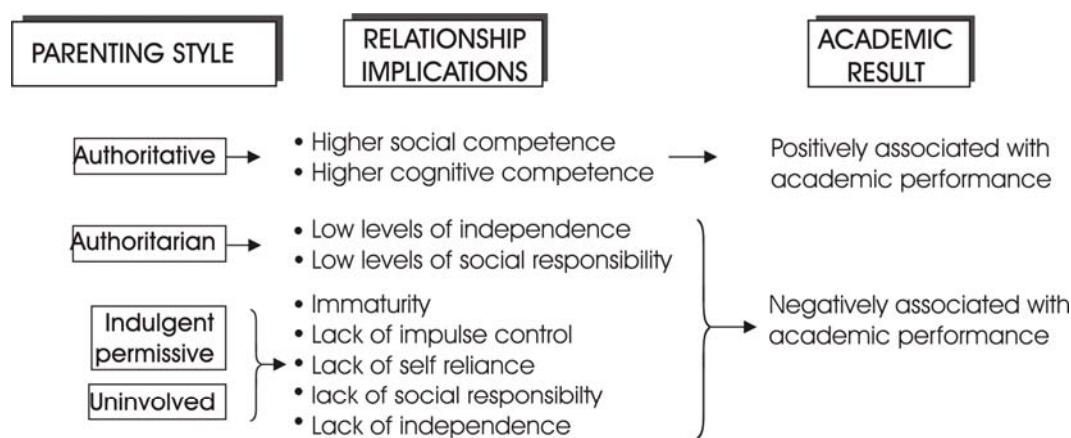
PARENTING STYLE

RELATIONSHIP IMPLICATIONS

ACADEMIC RESULT

Authoritative

• Higher social competence
• Higher cognitive competence

Positively associated with academic performance

Authoritarian

• Low levels of independence
• Low levels of social responsibility

Indulgent permissive

Uninvolved

• Immaturity
• Lack of impulse control
• Lack of self reliance
• lack of social responsibilty
• Lack of independence

Negatively associated with academic performance